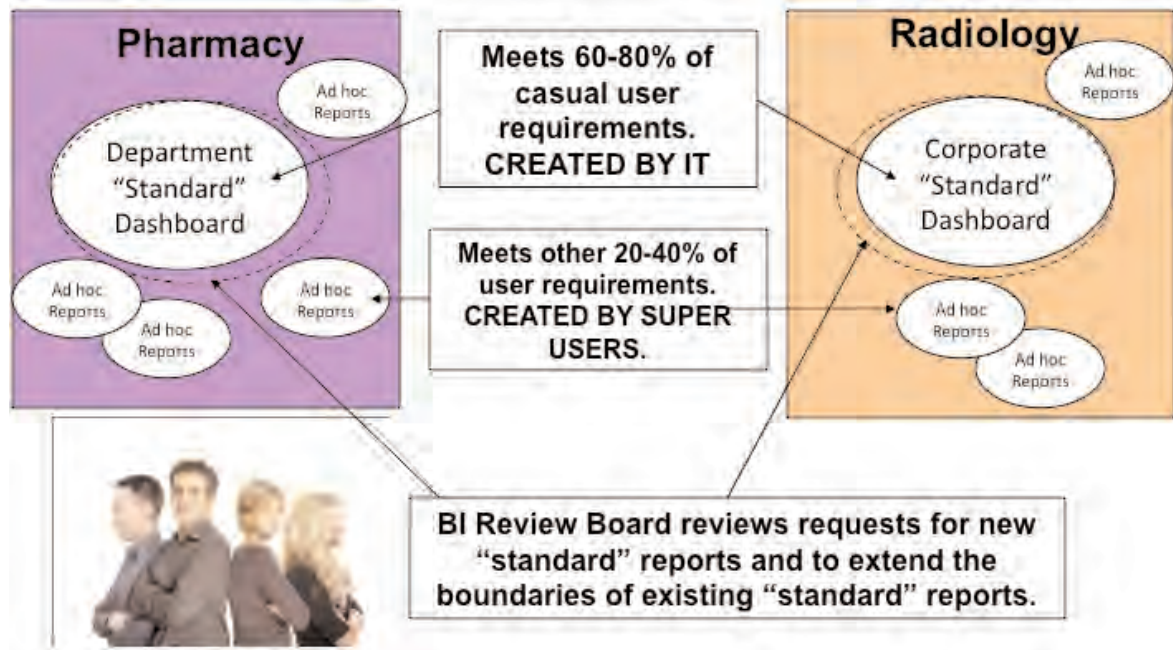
Pharmacy

Ad hoc Reports

Department "Standard" Dashboard

Ad hoc Reports

Ad hoc Reports

Ad hoc Reports

Meets 60-80% of casual user requirements. CREATED BY IT

Meets other 20-40% of user requirements. CREATED BY SUPER USERS.

Radiology

Ad hoc Reports

Corporate "Standard" Dashboard

Ad hoc Reports

Ad hoc Reports

BI Review Board reviews requests for new "standard" reports and to extend the boundaries of existing "standard" reports.